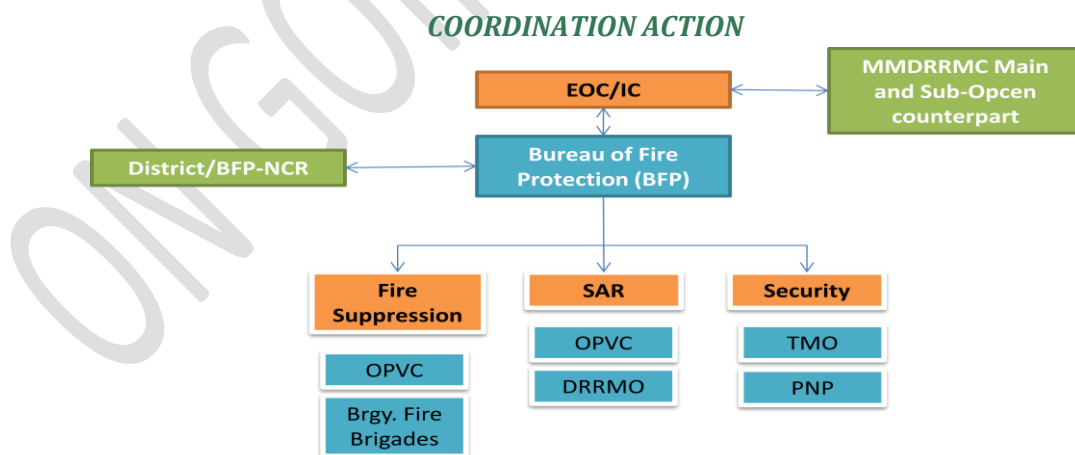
COORDINATION ACTION

EOC/IC

MMDRRMC Main and Sub-Opcen counterpart

District/BFP-NCR

Bureau of Fire Protection (BFP)

Fire Suppression

OPVC

Brgy. Fire Brigades

SAR

OPVC

DRRMO

Security

TMO

PNP

ONGOING